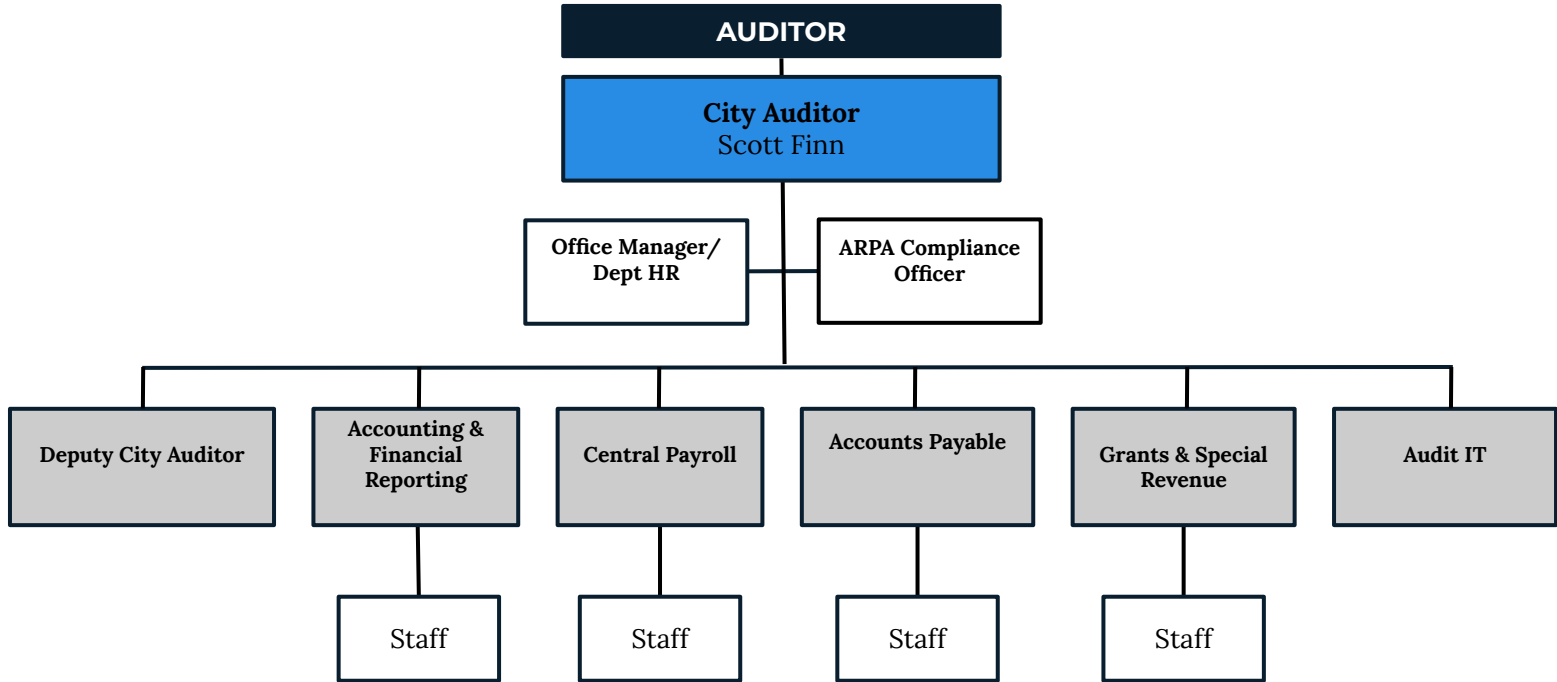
AUDITOR

City Auditor
Scott Finn

Office Manager/ Dept HR

ARPA Compliance Officer

Deputy City Auditor

Accounting & Financial Reporting

Central Payroll

Accounts Payable

Grants & Special Revenue

Audit IT

Staff

Staff

Staff

Staff